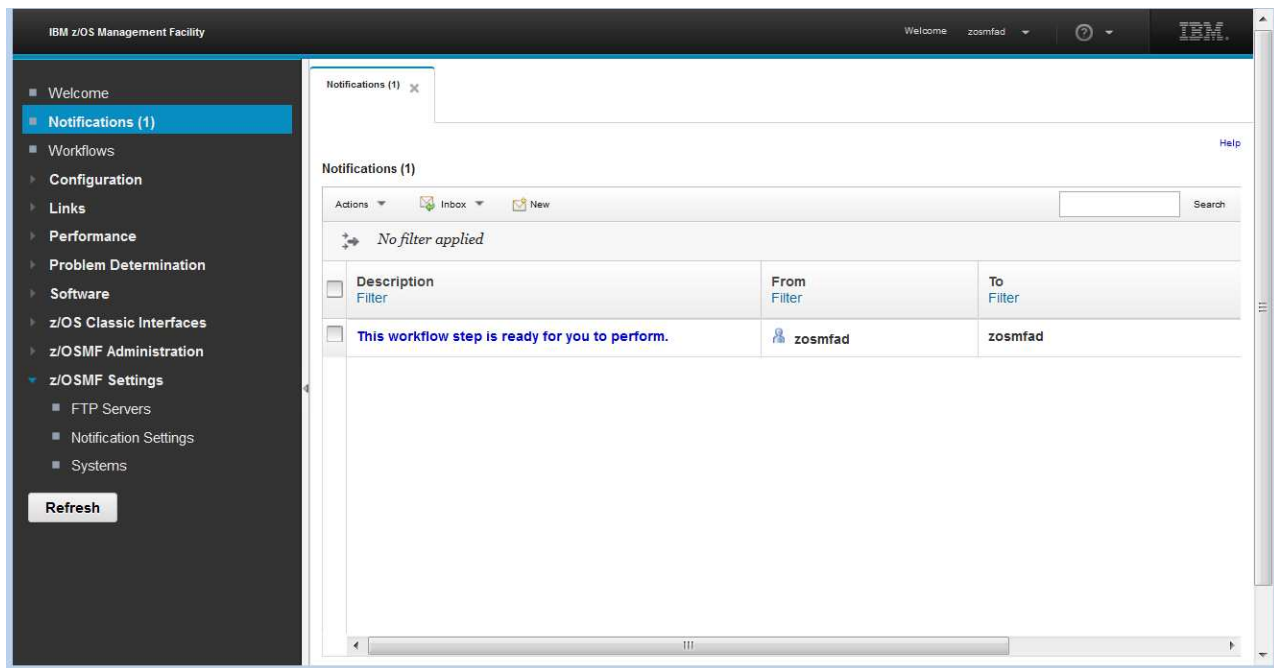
IBM z/OS Management Facility

Welcome zosmfad

IBM.

Welcome
Notifications (1)
Workflows
Configuration
Links
Performance
Problem Determination
Software
z/OS Classic Interfaces
z/OSMF Administration
z/OSMF Settings
FTP Servers
Notification Settings
Systems

Refresh

Notifications (1)

Help

Notifications (1)

Actions Inbox New

Search

No filter applied

| | Description Filter | From Filter | To Filter |
|---|---|---|---|
| | This workflow step is ready for you to perform. | zosmfad | zosmfad |